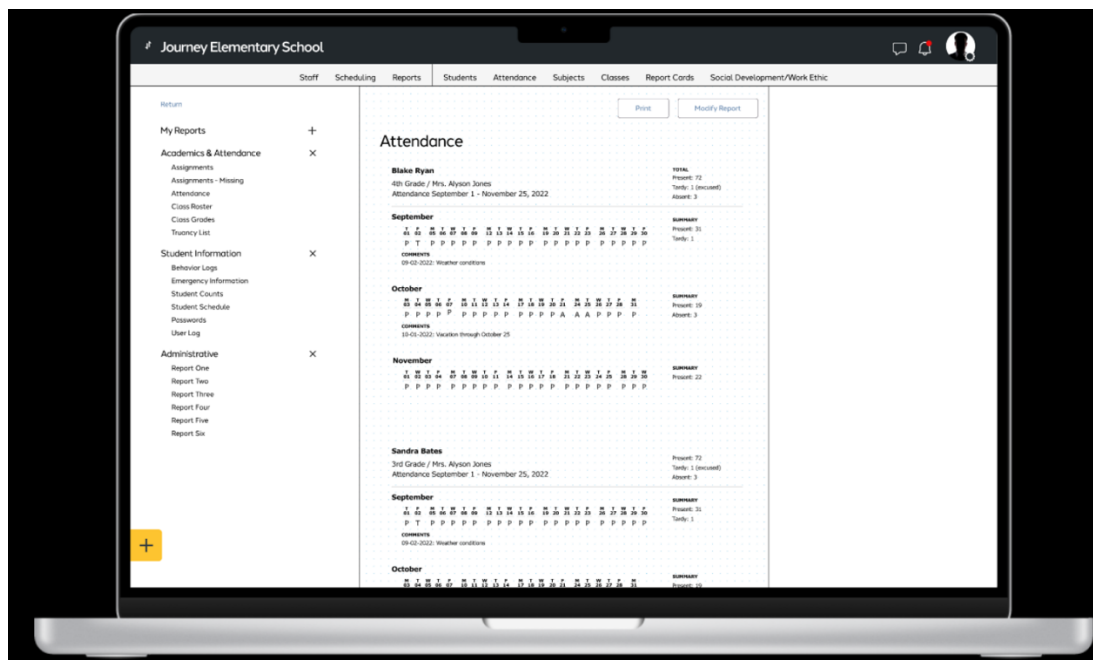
Journey Elementary School

Staff Scheduling Reports Students Attendance Subjects Classes Report Cards Social Development/Work Ethic

Return

My Reports +

Academics & Attendance ×
Assignments
Assignments - Missing
Attendance
Class Roster
Class Grades
Truancy List

Student Information ×
Behavior Logs
Emergency Information
Student Counts
Student Schedule
Passwords
User Log

Administrative ×
Report One
Report Two
Report Three
Report Four
Report Five
Report Six

+

Print Modify Report

Attendance

Blake Ryan
4th Grade / Mrs. Alyson Jones
Attendance September 1 - November 25, 2022

TOTAL
Present: 72
Tardy: 1 (excused)
Absent: 3

September
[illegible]
P T P P P P P P P P P P P P P P P P P P P P
COMMENTS
09-02-2022: Weather conditions

SUMMARY
Present: 31
Tardy: 1

October
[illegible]
P P P P P P P P P P P P P P A A A P P P P
COMMENTS
10-01-2022: Vacation through October 25

SUMMARY
Present: 19
Absent: 3

November
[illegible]
P P P P P P P P P P P P P P P P P P P P P P

SUMMARY
Present: 22

Sandra Bates
3rd Grade / Mrs. Alyson Jones
Attendance September 1 - November 25, 2022

Present: 72
Tardy: 1 (excused)
Absent: 3

September
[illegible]
P T P P P P P P P P P P P P P P P P P P P P
COMMENTS
09-02-2022: Weather conditions

SUMMARY
Present: 31
Tardy: 1

October
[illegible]

SUMMARY
Present: 19